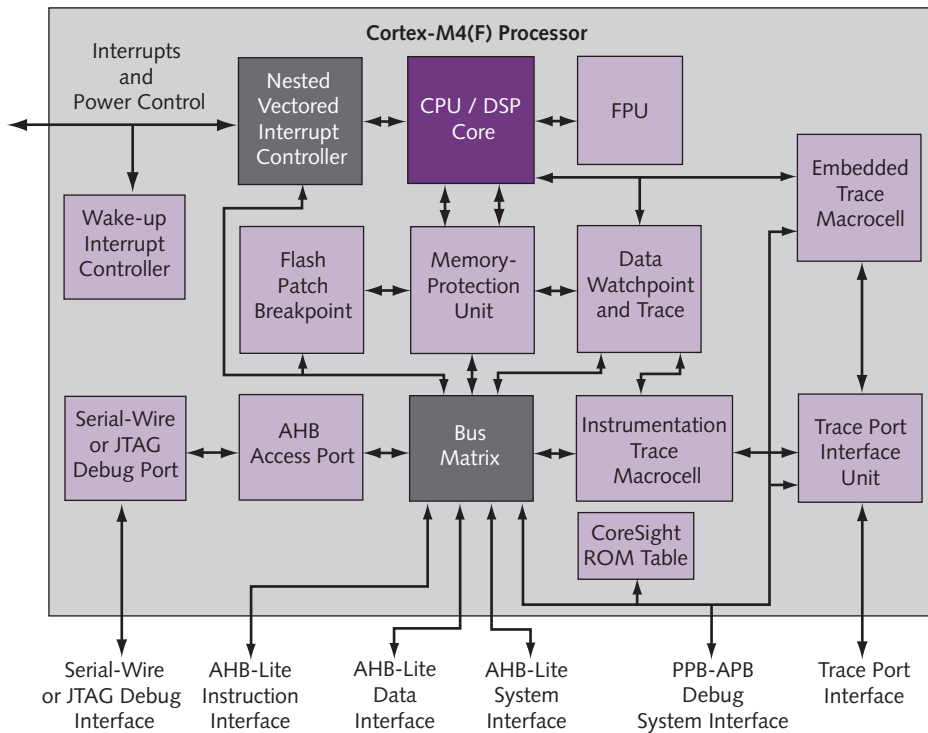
Cortex-M4(F) Processor

Interrupts and Power Control

Nested Vectored Interrupt Controller

CPU / DSP Core

FPU

Embedded Trace Macrocell

Wake-up Interrupt Controller

Flash Patch Breakpoint

Memory-Protection Unit

Data Watchpoint and Trace

Serial-Wire or JTAG Debug Port

AHB Access Port

Bus Matrix

Instrumentation Trace Macrocell

Trace Port Interface Unit

CoreSight ROM Table

Serial-Wire or JTAG Debug Interface

AHB-Lite Instruction Interface

AHB-Lite Data Interface

AHB-Lite System Interface

PPB-APB Debug System Interface

Trace Port Interface